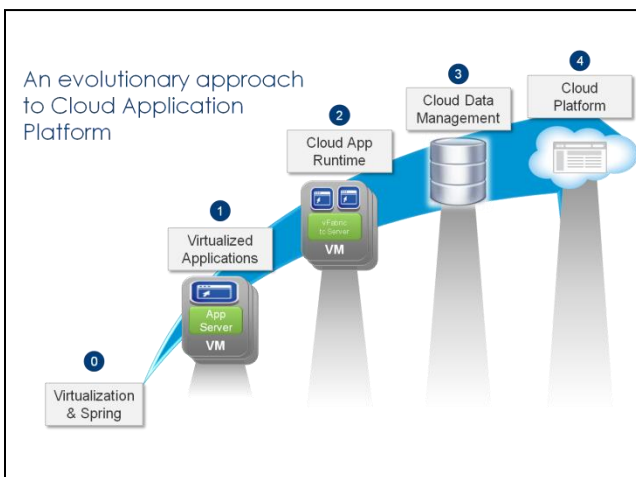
An evolutionary approach to Cloud Application Platform

0

Virtualization & Spring

1

Virtualized Applications

App Server

VM

2

Cloud App Runtime

vFabric tc Server

VM

3

Cloud Data Management

4

Cloud Platform